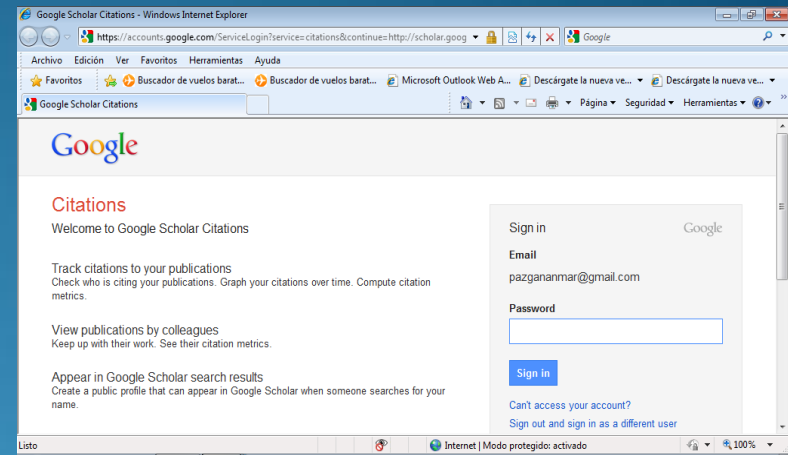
Google Scholar Citations - Windows Internet Explorer

https://accounts.google.com/ServiceLogin?service=citations&continue=http://scholar.goog

Google

Archivo Edición Ver Favoritos Herramientas Ayuda

Favoritos Buscador de vuelos barat... Buscador de vuelos barat... Microsoft Outlook Web A... Descárgate la nueva ve... Descárgate la nueva ve...

Google Scholar Citations

Página ▾ Seguridad ▾ Herramientas ▾

Google

Citations

Welcome to Google Scholar Citations

Track citations to your publications
Check who is citing your publications. Graph your citations over time. Compute citation metrics.

View publications by colleagues
Keep up with their work. See their citation metrics.

Appear in Google Scholar search results
Create a public profile that can appear in Google Scholar when someone searches for your name.

Sign in

Google

Email

pazgananmar@gmail.com

Password

Sign in

Can't access your account?

Sign out and sign in as a different user

Listo

Internet | Modo protegido: activado

100%